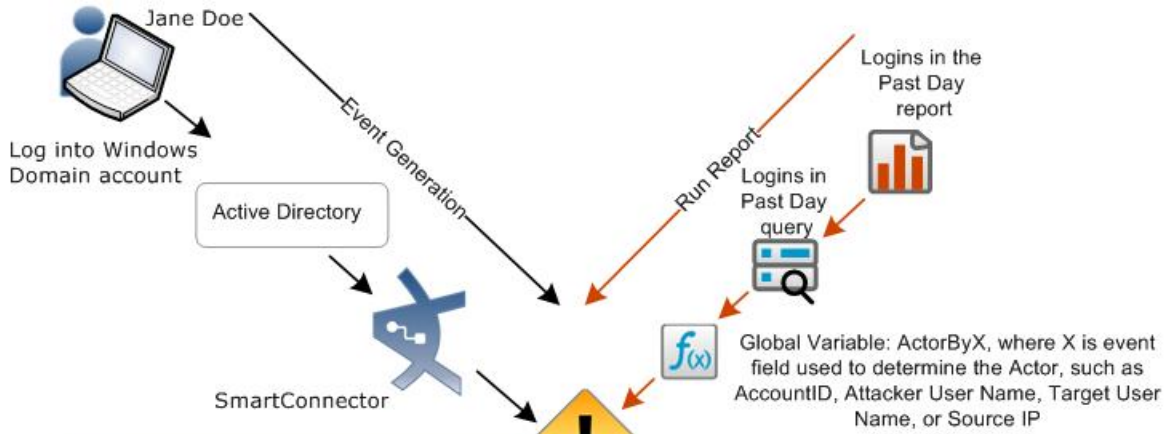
Jane Doe

Log into Windows Domain account

Active Directory

SmartConnector

Event Generation

Run Report

Logins in the Past Day report

Logins in Past Day query

$f_{(x)}$

Global Variable: ActorByX, where X is event field used to determine the Actor, such as AccountID, Attacker User Name, Target User Name, or Source IP